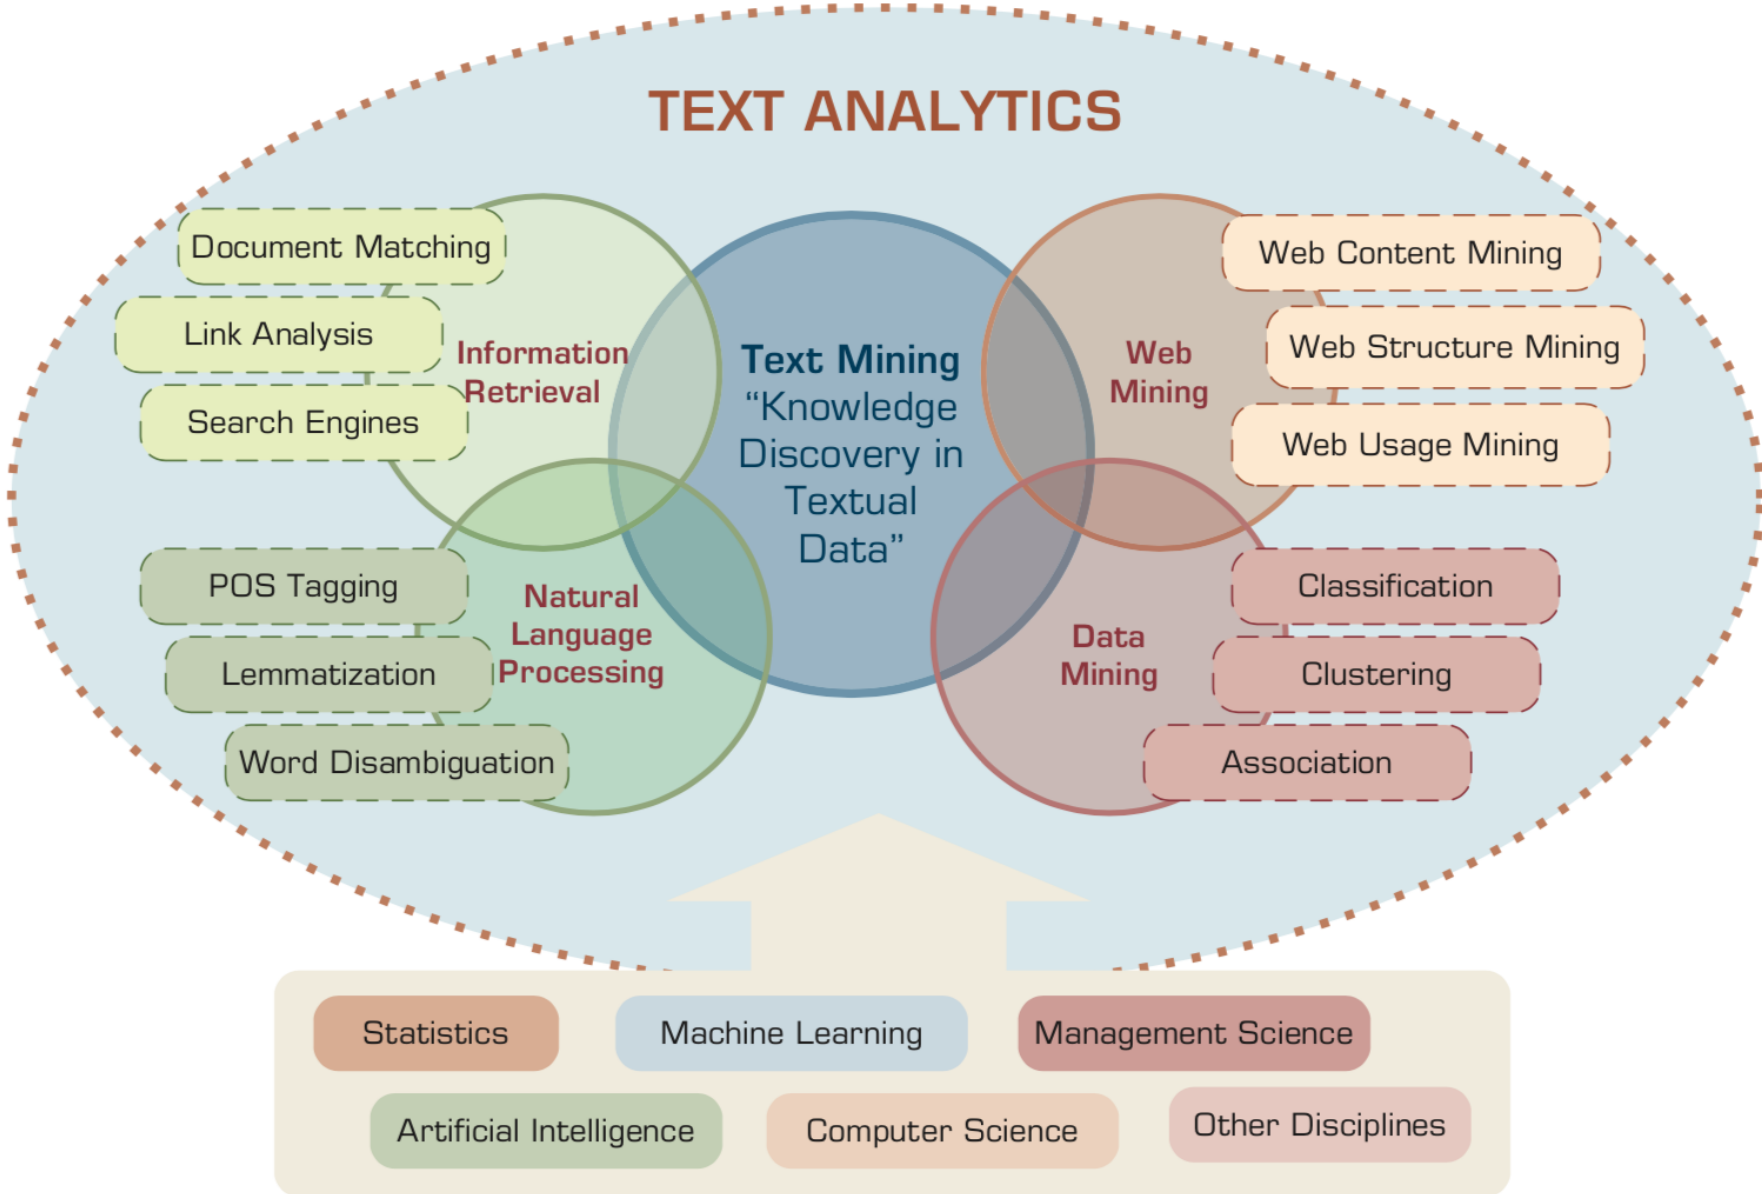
TEXT ANALYTICS

Document Matching

Link Analysis

Search Engines

Information Retrieval

Text Mining "Knowledge Discovery in Textual Data"

Web Mining

Web Content Mining

Web Structure Mining

Web Usage Mining

POS Tagging

Lemmatization

Word Disambiguation

Natural Language Processing

Data Mining

Classification

Clustering

Association

Statistics

Machine Learning

Management Science

Artificial Intelligence

Computer Science

Other Disciplines